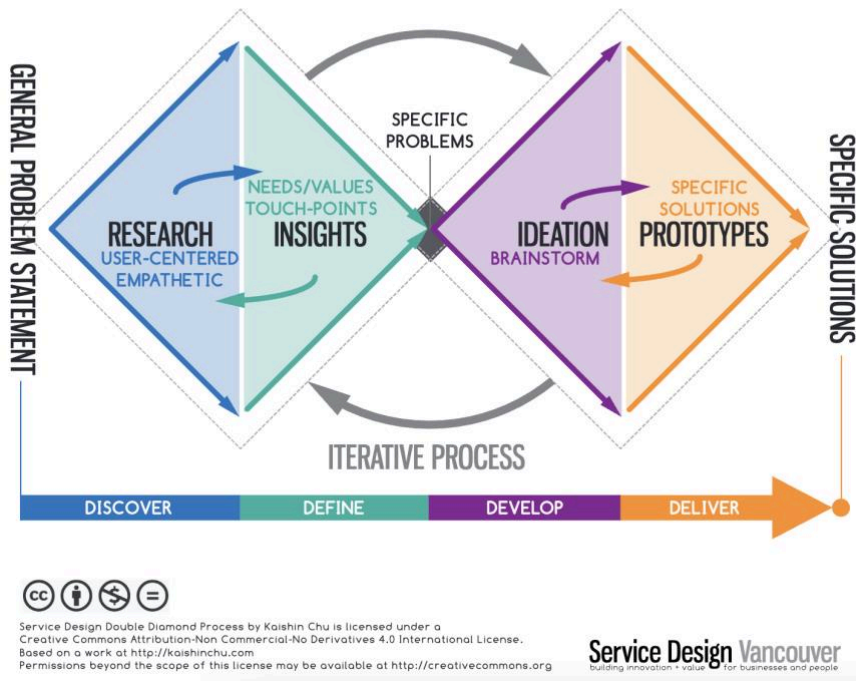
GENERAL PROBLEM STATEMENT

SPECIFIC PROBLEMS

RESEARCH
USER-CENTERED
EMPATHETIC

NEEDS/VALUES
TOUCH-POINTS
INSIGHTS

IDEATION
BRAINSTORM

SPECIFIC SOLUTIONS
PROTOTYPES

SPECIFIC SOLUTIONS

ITERATIVE PROCESS

DISCOVER DEFINE DEVELOP DELIVER

Service Design Double Diamond Process by Kaishin Chu is licensed under a Creative Commons Attribution-Non Commercial-No Derivatives 4.0 International License.
Based on a work at http://kaishinchu.com
Permissions beyond the scope of this license may be available at http://creativecommons.org

Service Design Vancouver
building innovation + value for businesses and people